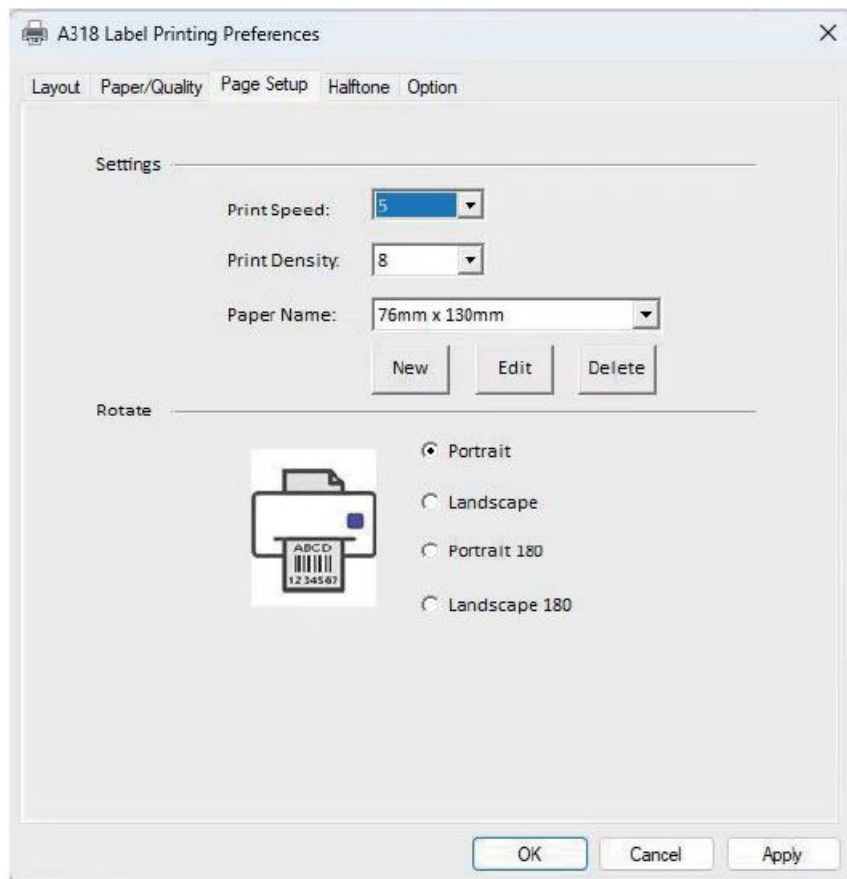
A318 Label Printing Preferences

×

Layout | Paper/Quality | Page Setup | Halftone | Option

Settings

Print Speed: 5

Print Density: 8

Paper Name: 76mm x 130mm

New | Edit | Delete

Rotate

ABCD
1234567

Portrait

Landscape

Portrait 180

Landscape 180

OK | Cancel | Apply